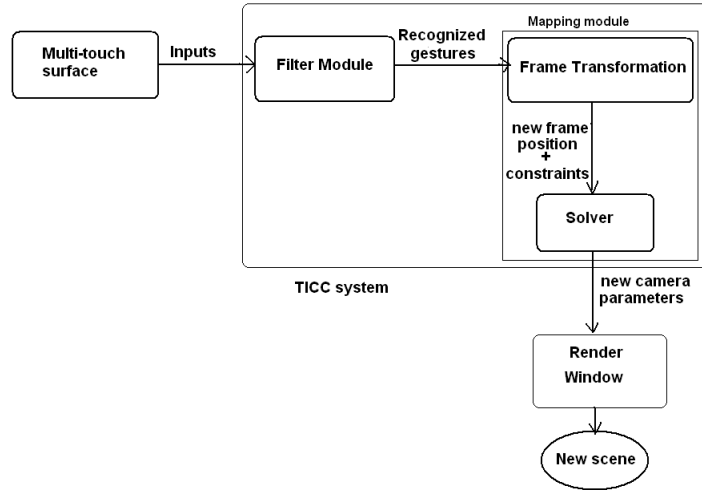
Multi-touch surface

Inputs

Filter Module

Recognized gestures

Mapping module

Frame Transformation

new frame position
+
constraints

Solver

TICC system

new camera parameters

Render Window

New scene